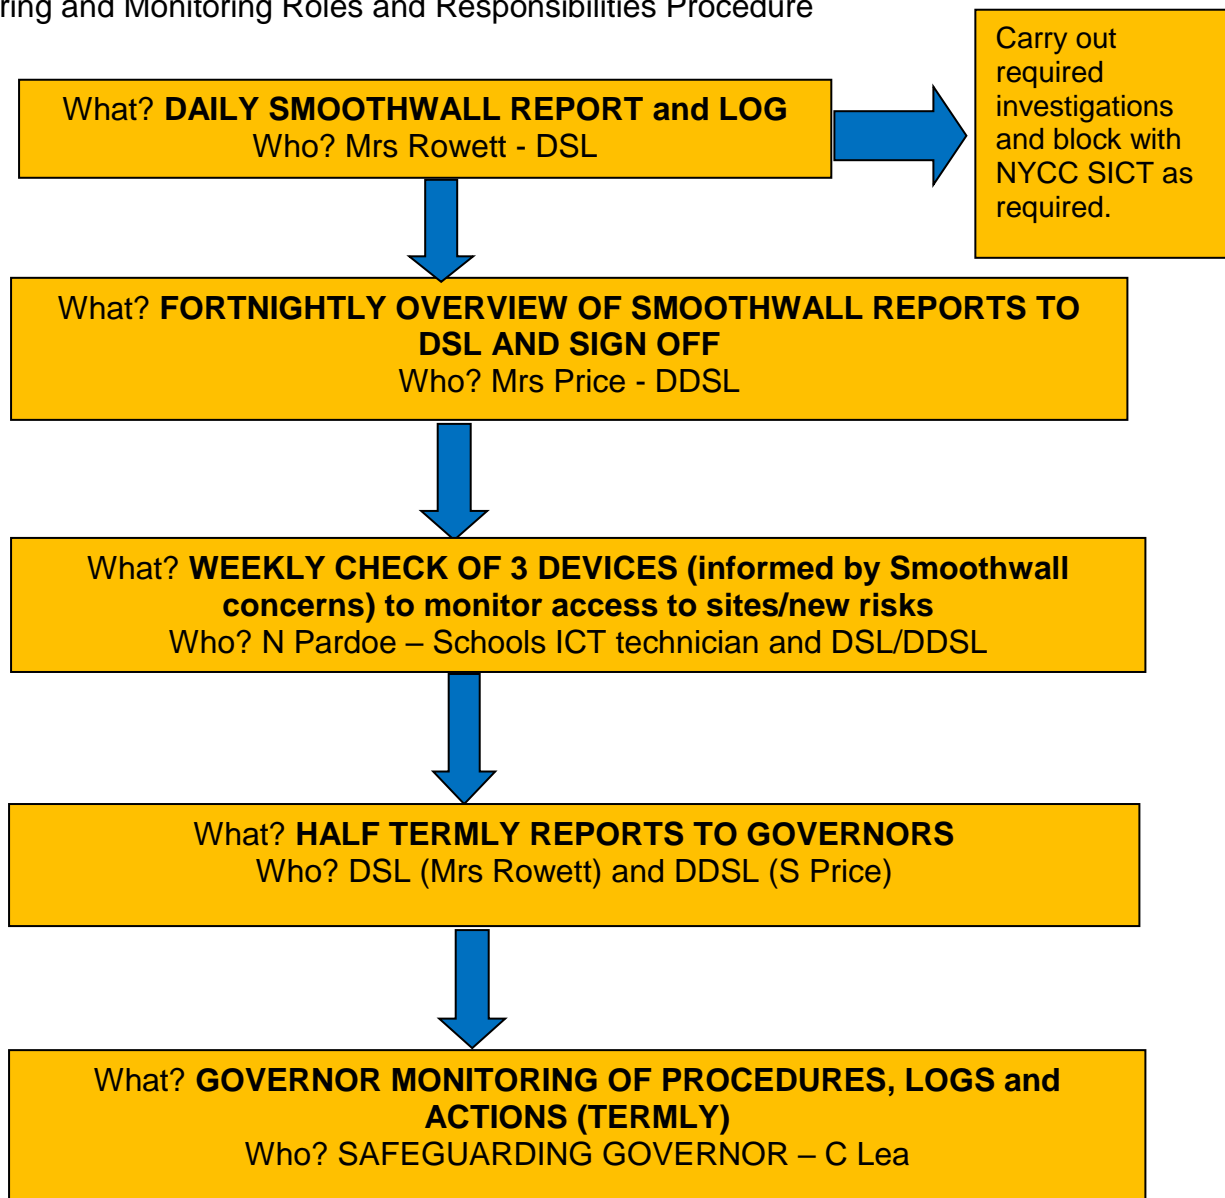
ring and Monitoring Roles and Responsibilities Procedure

What? **DAILY SMOOTHWALL REPORT and LOG**
Who? Mrs Rowett - DSL

Carry out required investigations and block with NYCC SICT as required.

What? **FORTNIGHTLY OVERVIEW OF SMOOTHWALL REPORTS TO DSL AND SIGN OFF**
Who? Mrs Price - DDSL

What? **WEEKLY CHECK OF 3 DEVICES (informed by Smoothwall concerns) to monitor access to sites/new risks**
Who? N Pardoe – Schools ICT technician and DSL/DDSL

What? **HALF TERMLY REPORTS TO GOVERNORS**
Who? DSL (Mrs Rowett) and DDSL (S Price)

What? **GOVERNOR MONITORING OF PROCEDURES, LOGS and ACTIONS (TERMLY)**
Who? SAFEGUARDING GOVERNOR – C Lea